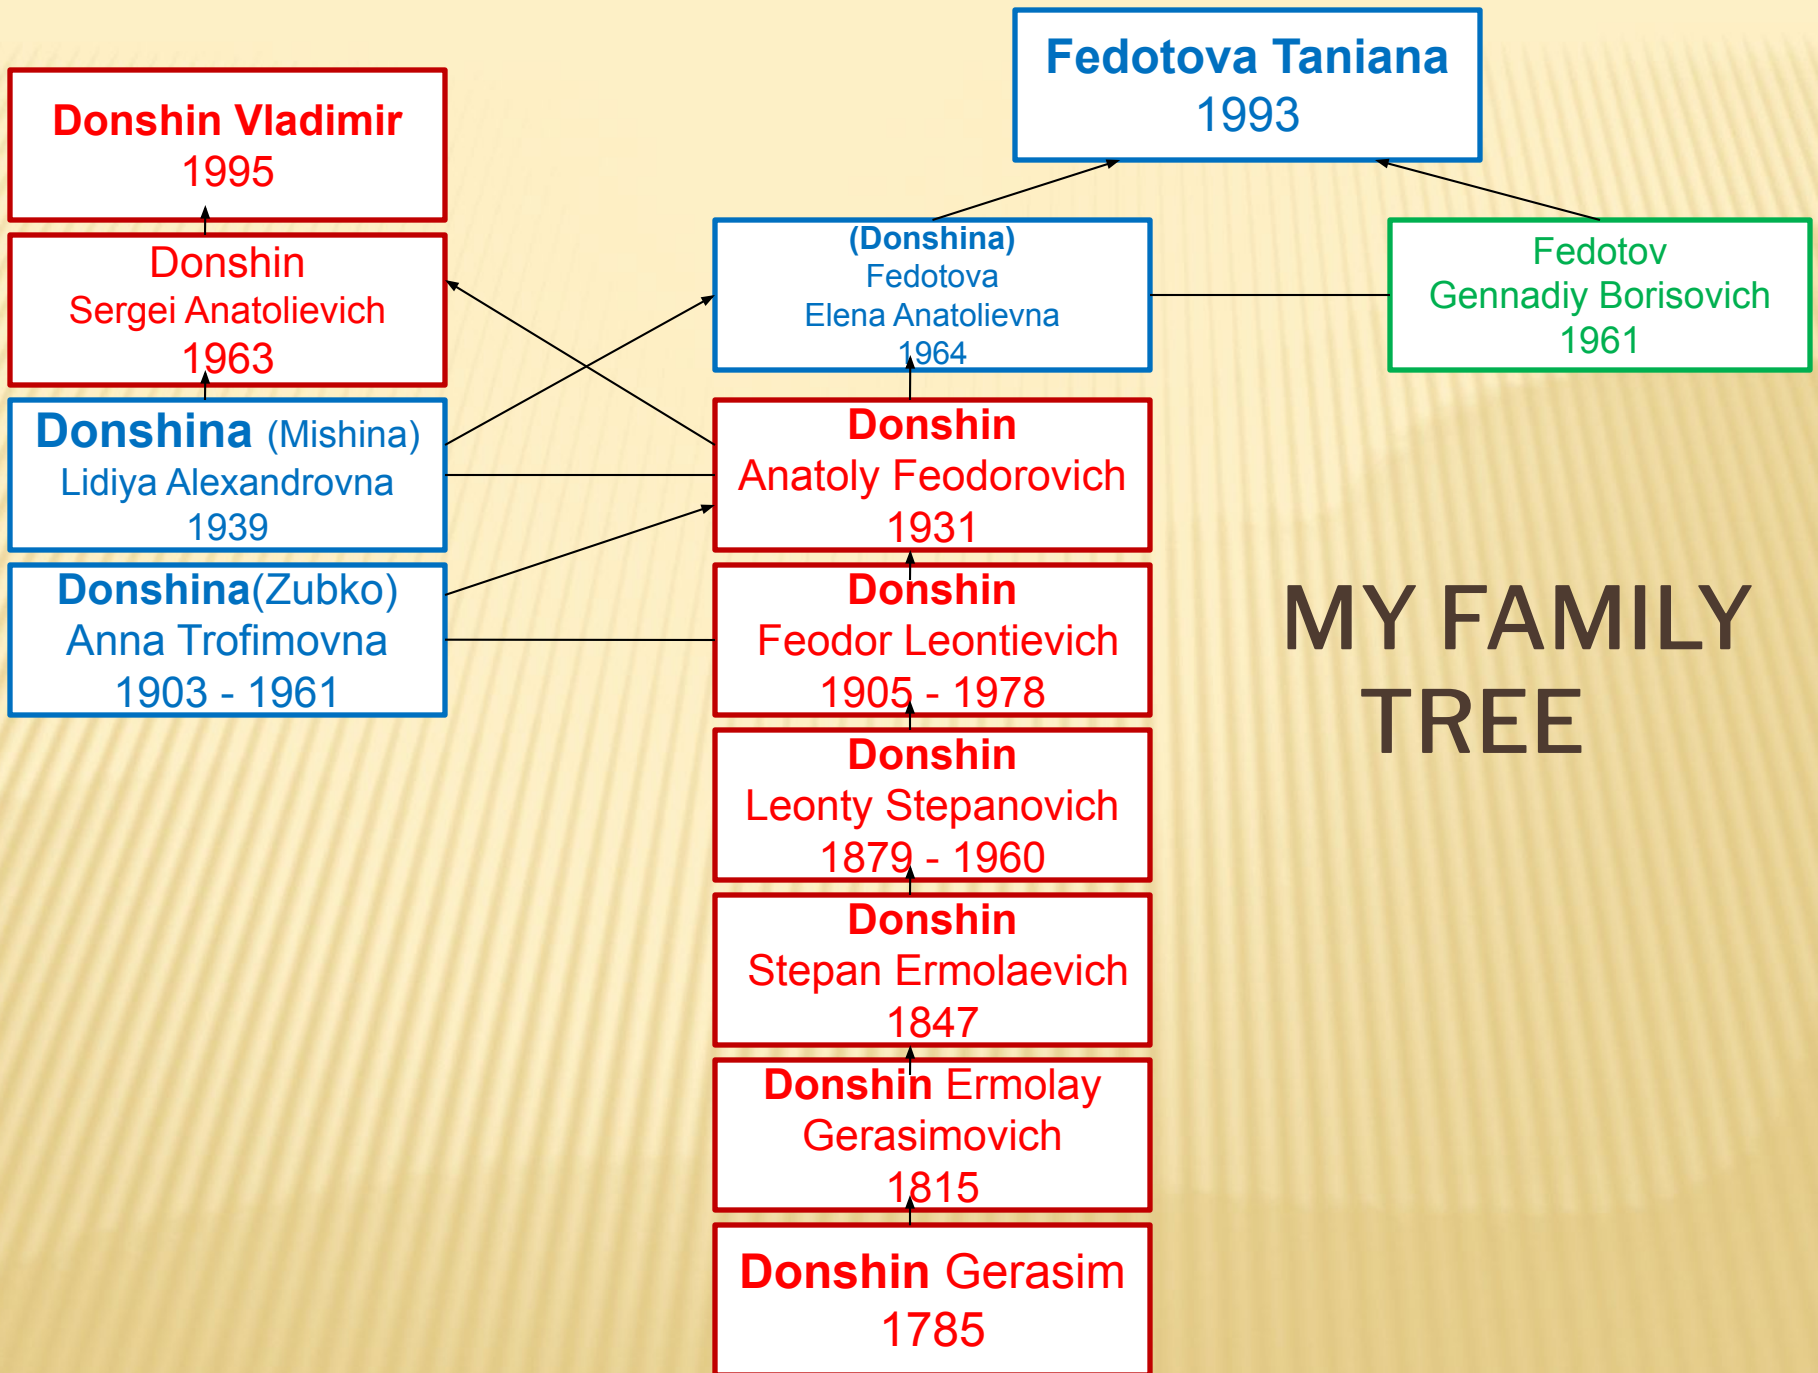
Donshin Vladimir
1995

Donshin
Sergei Anatolievich
1963

Donshina (Mishina)
Lidiya Alexandrovna
1939

Donshina(Zubko)
Anna Trofimovna
1903 - 1961

Fedotova Taniana
1993

(Donshina)
Fedotova
Elena Anatolievna
1964

Fedotov
Gennadiy Borisovich
1961

Donshin
Anatoly Feodorovich
1931

Donshin
Feodor Leontievich
1905 - 1978

Donshin
Leonty Stepanovich
1879 - 1960

Donshin
Stepan Ermolaevich
1847

Donshin Ermolay
Gerasimovich
1815

Donshin Gerasim
1785

MY FAMILY TREE